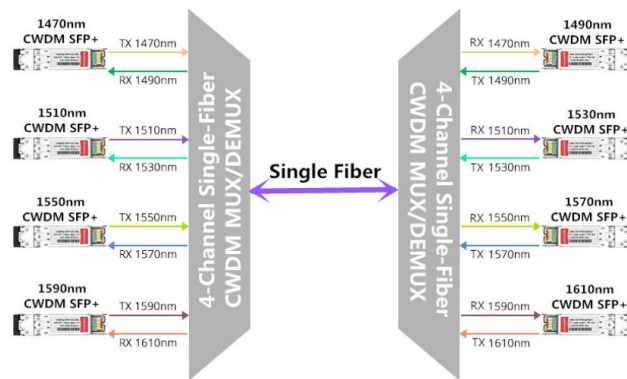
1470nm
CWDM SFP+
TX 1470nm
RX 1490nm

1510nm
CWDM SFP+
TX 1510nm
RX 1530nm

1550nm
CWDM SFP+
TX 1550nm
RX 1570nm

1590nm
CWDM SFP+
TX 1590nm
RX 1610nm

4-Channel Single-Fiber
CWDM MUX/DEMUX

Single Fiber

4-Channel Single-Fiber
CWDM MUX/DEMUX

1490nm
CWDM SFP+
RX 1470nm
TX 1490nm

1530nm
CWDM SFP+
RX 1510nm
TX 1530nm

1570nm
CWDM SFP+
RX 1550nm
TX 1570nm

1610nm
CWDM SFP+
RX 1590nm
TX 1610nm